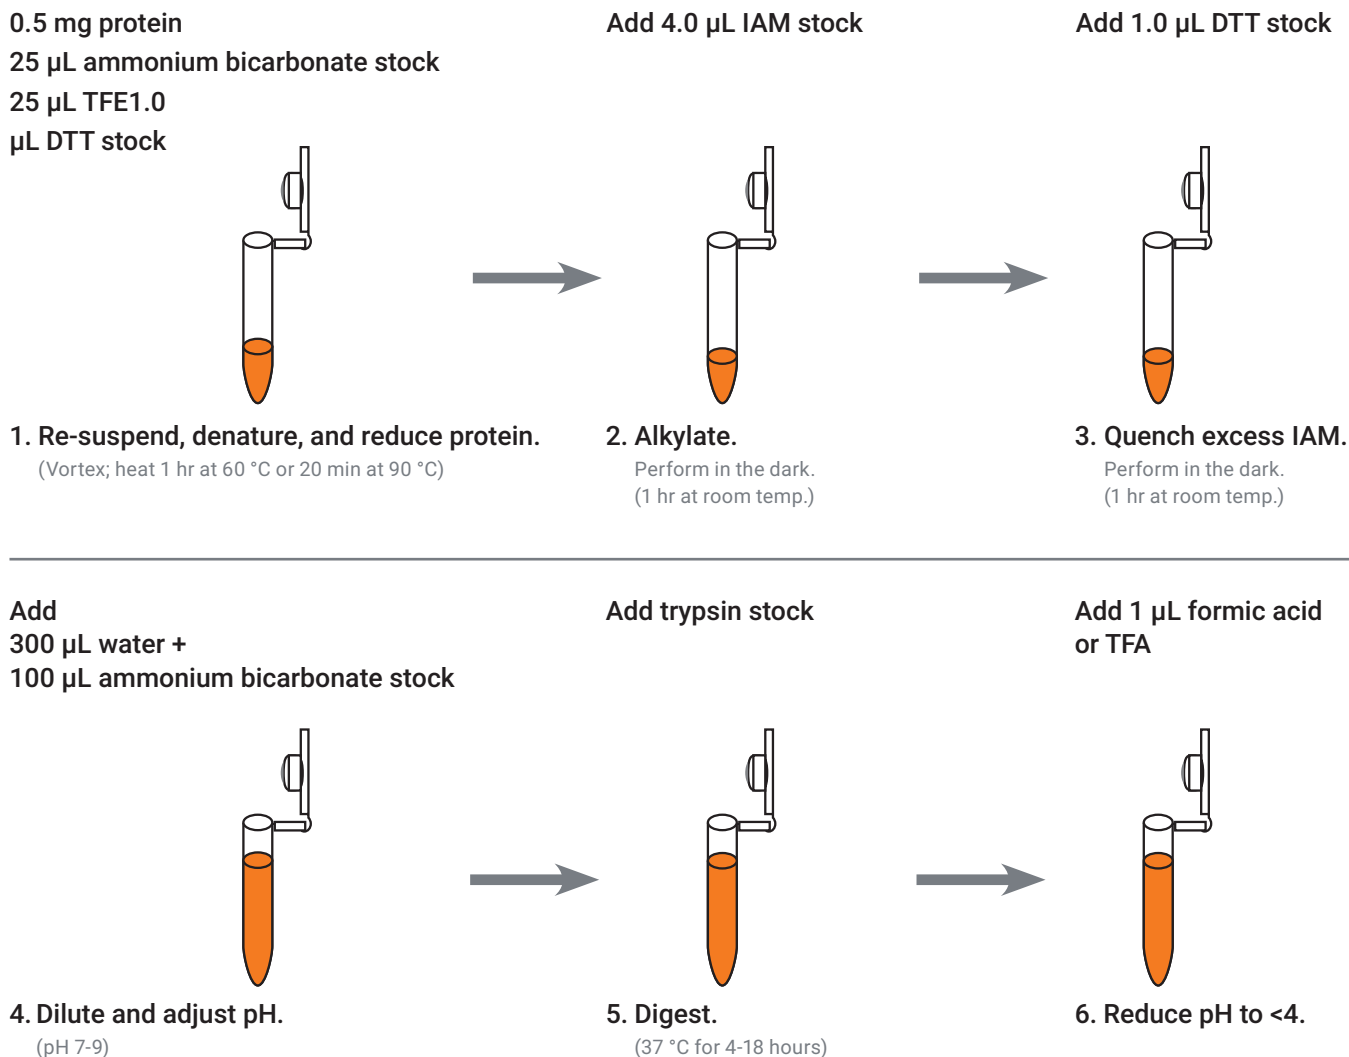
0.5 mg protein
25 µL ammonium bicarbonate stock
25 µL TFE1.0
µL DTT stock

Add 4.0 µL IAM stock

Add 1.0 µL DTT stock

1. Re-suspend, denature, and reduce protein.
(Vortex; heat 1 hr at 60 °C or 20 min at 90 °C)

2. Alkylate.
Perform in the dark.
(1 hr at room temp.)

3. Quench excess IAM.
Perform in the dark.
(1 hr at room temp.)

Add
300 µL water +
100 µL ammonium bicarbonate stock

Add trypsin stock

Add 1 µL formic acid or TFA

4. Dilute and adjust pH.
(pH 7-9)

5. Digest.
(37 °C for 4-18 hours)

6. Reduce pH to <4.